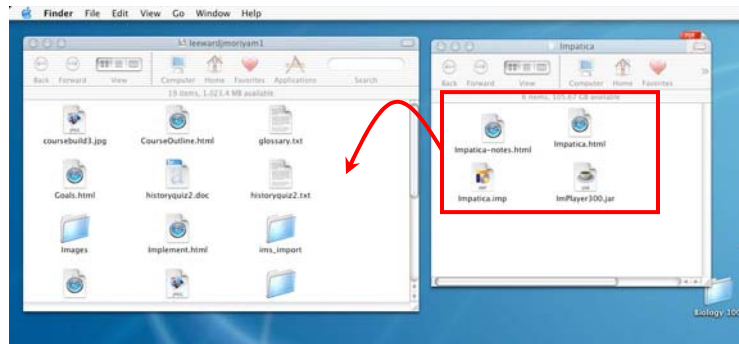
Finder File Edit View Go Window Help

leewardjmoriyam1

Back Forward View Computer Home Favorites Applications Search

19 items, 1,023.4 MB available

coursebuild3.jpg CourseOutline.html glossary.txt

Goals.html historyquiz2.doc historyquiz2.txt

Images Implement.html ims_import

Impatica

Back Forward View Computer Home Favorites

6 items, 105.67 GB available

Impatica-notes.html Impatica.html

Impatica.imp ImPlayer300.jar

Biology 100